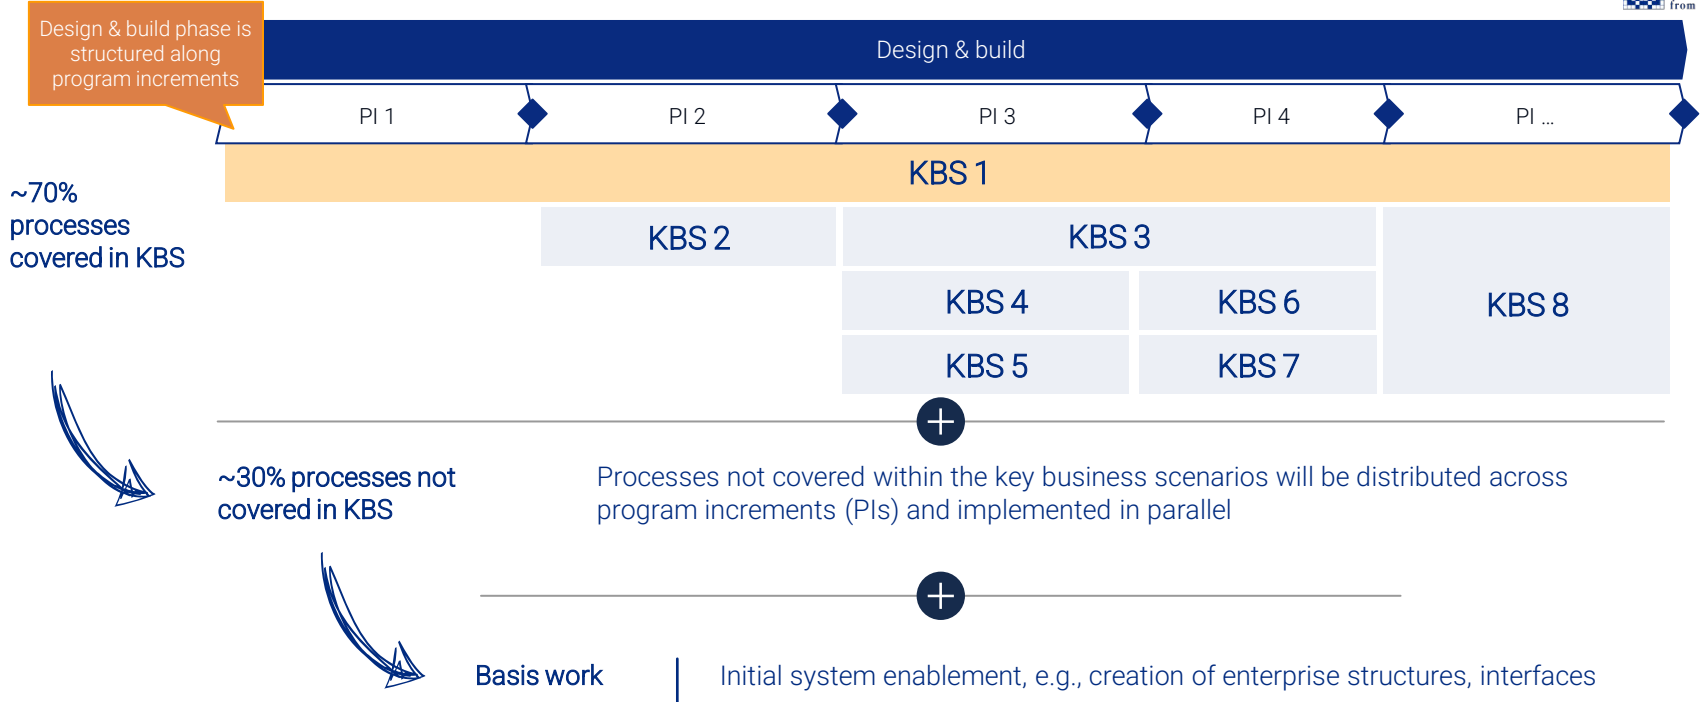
from

Design & build phase is structured along program increments

Design & build

PI 1

PI 2

PI 3

PI 4

PI ...

~70% processes covered in KBS

KBS 1

KBS 2

KBS 3

KBS 4

KBS 6

KBS 8

KBS 5

KBS 7

~30% processes not covered in KBS

Processes not covered within the key business scenarios will be distributed across program increments (PIs) and implemented in parallel

Basis work

Initial system enablement, e.g., creation of enterprise structures, interfaces